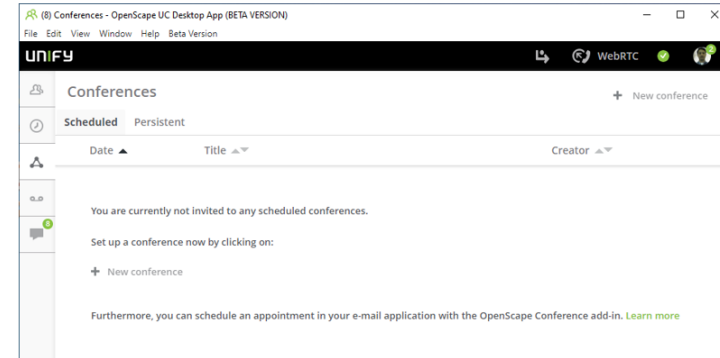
(8) Conferences - OpenScape UC Desktop App (BETA VERSION)
File Edit View Window Help Beta Version

UNIFY
WebRTC

Conferences
+ New conference

Scheduled Persistent

| Date ▲ | Title | Creator |
|---|---|---|

8

You are currently not invited to any scheduled conferences.

Set up a conference now by clicking on:

+ New conference

Furthermore, you can schedule an appointment in your e-mail application with the OpenScape Conference add-in. Learn more